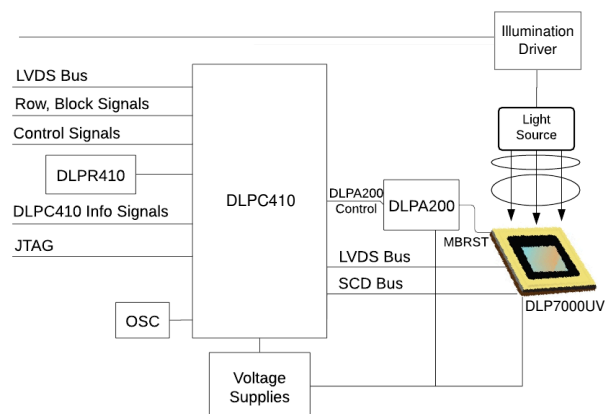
Illumination Driver

LVDS Bus

Row, Block Signals

Control Signals

Light Source

DLPR410

DLPC410

DLPA200 Control

DLPA200

DLPC410 Info Signals

JTAG

MBRST

LVDS Bus

SCD Bus

DLP7000UV

OSC

Voltage Supplies